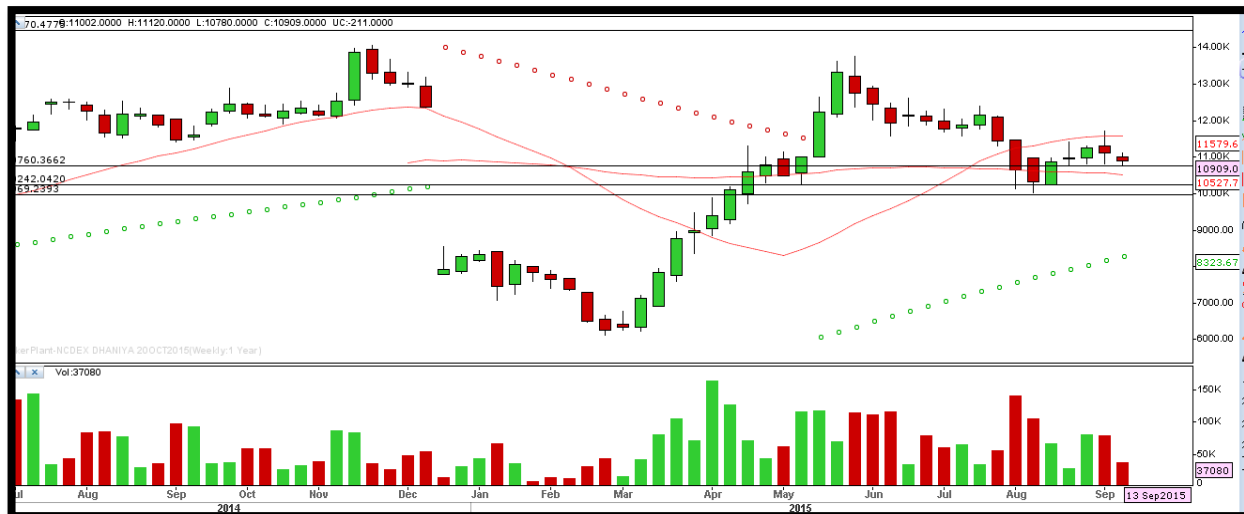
70.4779 O:11002.0000 H:11120.0000 L:10780.0000 C:10909.0000 UC:-211.0000

14.000K
13.000K
12.000K
11579.6
11.000K
10909.0
10527.7
10.000K
9000.00
8323.67
8000.00
7000.00
6000.00

760.3662
242.0420
69.2393

erPlant-NCDEX DHANIYA 20OCT2015(Weekly:1 Year)

Vol:37080

150K
100K
50K
37080
0

Jul Aug Sep Oct Nov Dec Jan Feb Mar Apr May Jun Jul Aug Sep
2014 2015
13 Sep 2015